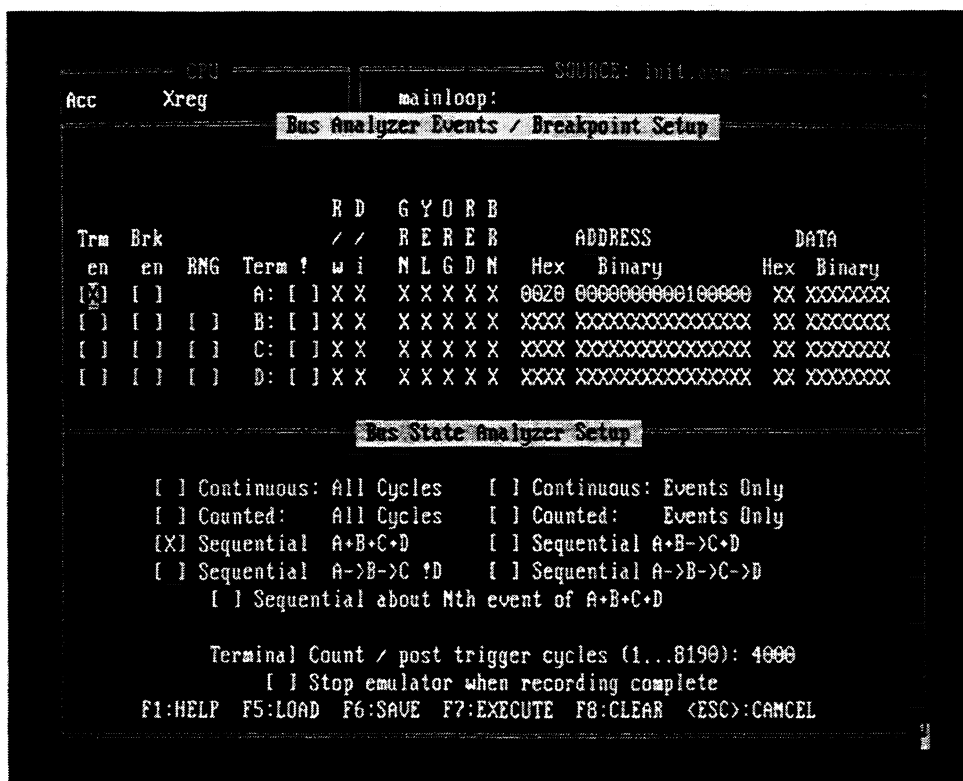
CPU SOURCE: init.asm

Acc Xreg mainloop:

Bus Analyzer Events / Breakpoint Setup

| Trm en | Brk en | RNG | Term ! | R / w | D / i | G R N | Y E L | O R G | R E D | B R N | ADDRESS Hex | ADDRESS Binary | DATA Hex | DATA Binary |
|---|---|---|---|---|---|---|---|---|---|---|---|---|---|---|
| [X] | [ ] | | A: [ ] | X | X | X | X | X | X | X | 0020 | 0000000000100000 | XX | XXXXXXXX |
| [ ] | [ ] | [ ] | B: [ ] | X | X | X | X | X | X | X | XXXX | XXXXXXXXXXXXXXXX | XX | XXXXXXXX |
| [ ] | [ ] | [ ] | C: [ ] | X | X | X | X | X | X | X | XXXX | XXXXXXXXXXXXXXXX | XX | XXXXXXXX |
| [ ] | [ ] | [ ] | D: [ ] | X | X | X | X | X | X | X | XXXX | XXXXXXXXXXXXXXXX | XX | XXXXXXXX |

Bus State Analyzer Setup

[ ] Continuous: All Cycles [ ] Continuous: Events Only
[ ] Counted: All Cycles [ ] Counted: Events Only
[X] Sequential A+B+C+D [ ] Sequential A+B->C+D
[ ] Sequential A->B->C !D [ ] Sequential A->B->C->D
[ ] Sequential about Nth event of A+B+C+D

Terminal Count / post trigger cycles (1...8190): 4000
[ ] Stop emulator when recording complete
F1:HELP F5:LOAD F6:SAVE F7:EXECUTE F8:CLEAR <ESC>:CANCEL